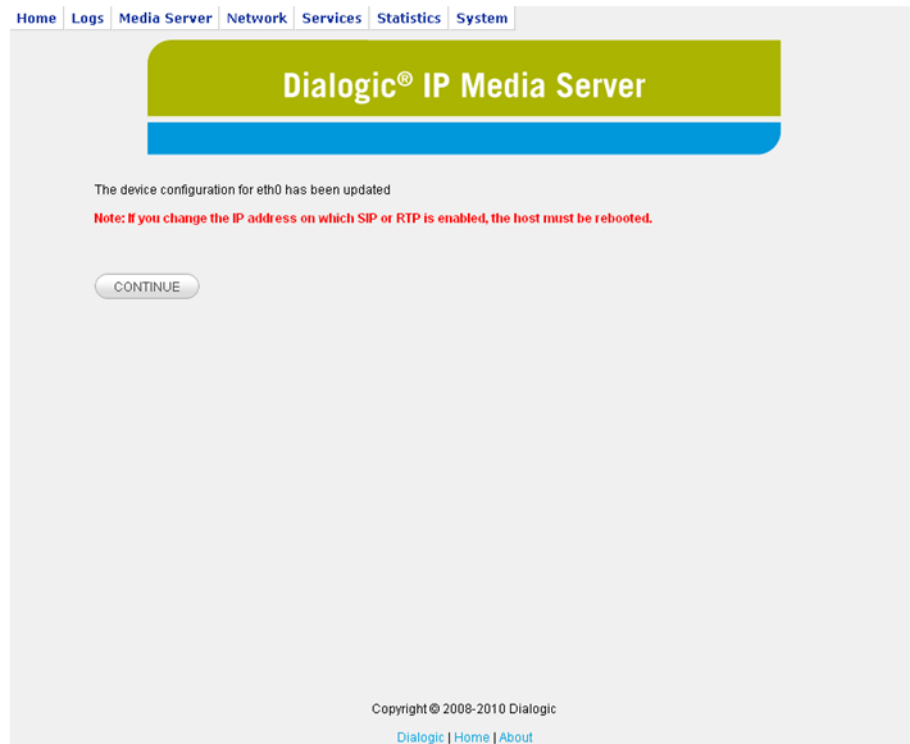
Home | Logs | Media Server | Network | Services | Statistics | System

Dialogic® IP Media Server

The device configuration for eth0 has been updated

Note: If you change the IP address on which SIP or RTP is enabled, the host must be rebooted.

CONTINUE

Copyright © 2008-2010 Dialogic

Dialogic | Home | About